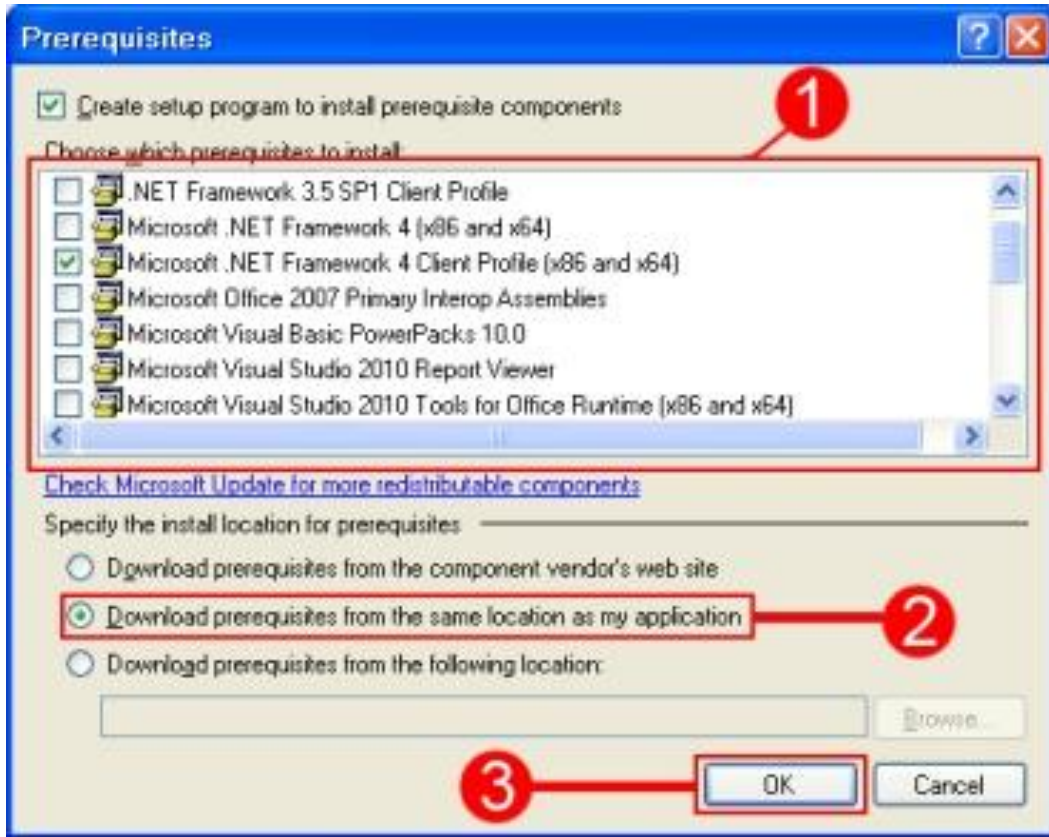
Prerequisites

?

Create setup program to install prerequisite components

1

Choose which prerequisites to install:

.NET Framework 3.5 SP1 Client Profile
Microsoft .NET Framework 4 (x86 and x64)
Microsoft .NET Framework 4 Client Profile (x86 and x64)
Microsoft Office 2007 Primary Interop Assemblies
Microsoft Visual Basic PowerPacks 10.0
Microsoft Visual Studio 2010 Report Viewer
Microsoft Visual Studio 2010 Tools for Office Runtime (x86 and x64)

Check Microsoft Update for more redistributable components

Specify the install location for prerequisites

Download prerequisites from the component vendor's web site

Download prerequisites from the same location as my application

2

Download prerequisites from the following location:

Browse...

3

OK

Cancel